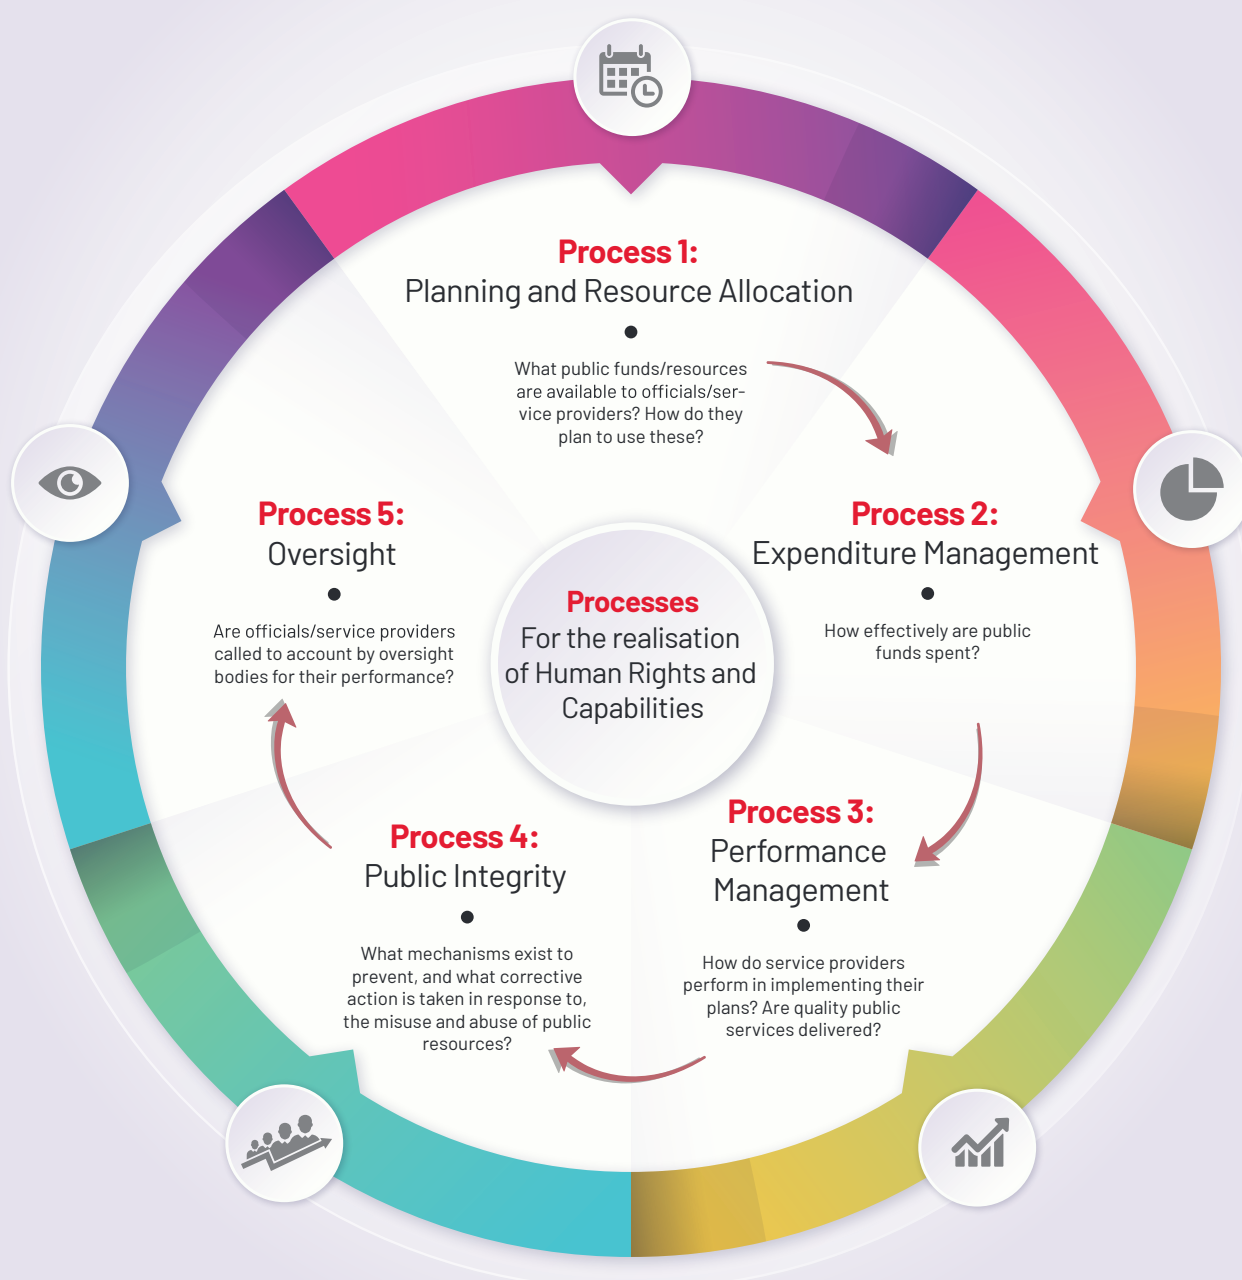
Process 1:
Planning and Resource Allocation

What public funds/resources are available to officials/service providers? How do they plan to use these?

Process 5:
Oversight

Are officials/service providers called to account by oversight bodies for their performance?

Processes
For the realisation of Human Rights and Capabilities

Process 2:
Expenditure Management

How effectively are public funds spent?

Process 3:
Performance Management

How do service providers perform in implementing their plans? Are quality public services delivered?

Process 4:
Public Integrity

What mechanisms exist to prevent, and what corrective action is taken in response to, the misuse and abuse of public resources?